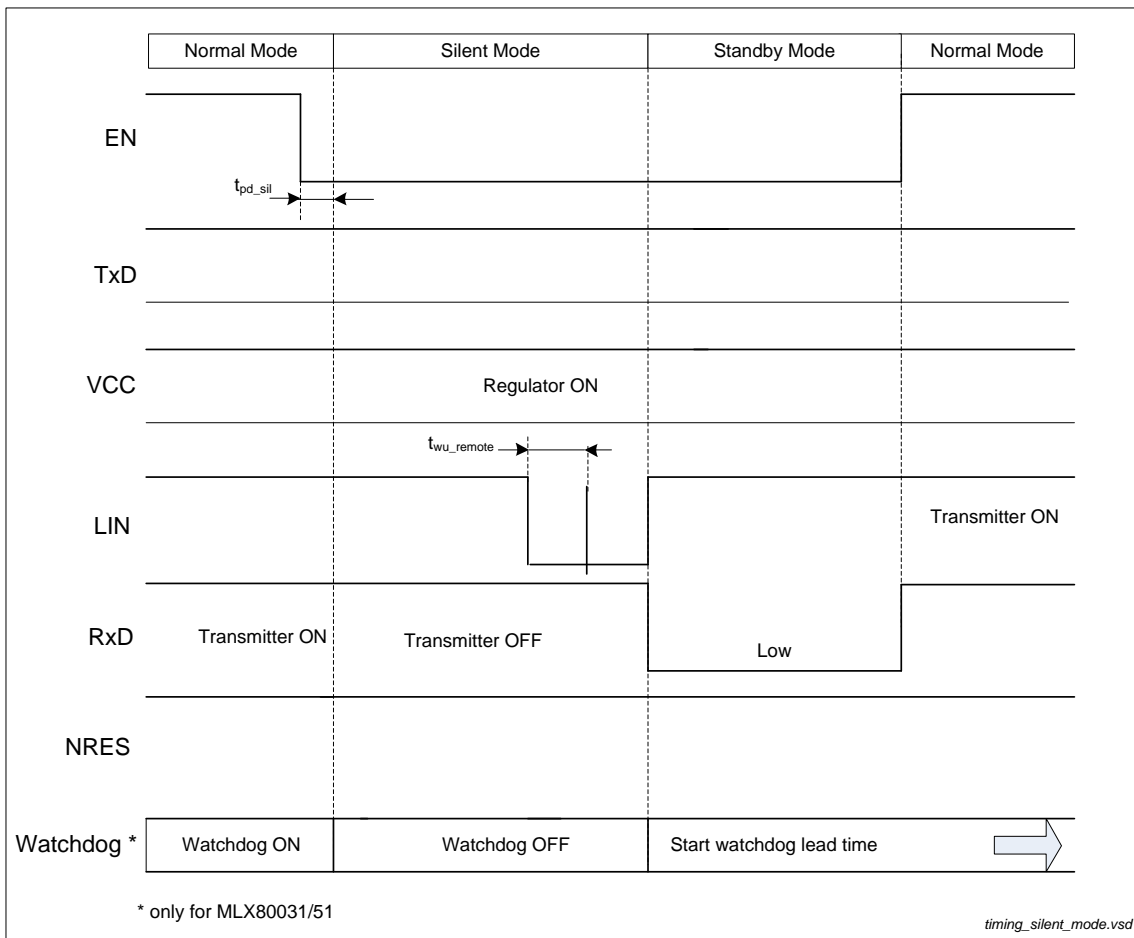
| Normal Mode | Silent Mode | Standby Mode | Normal Mode |
|---|---|---|---|

EN

$t_{pd\_sil}$

TxD

VCC

Regulator ON

$t_{wu\_remote}$

LIN

Transmitter ON

RxD

Transmitter ON

Transmitter OFF

Low

NRES

Watchdog *

| Watchdog ON | Watchdog OFF | Start watchdog lead time |
|---|---|---|

* only for MLX80031/51

timing_silent_mode.vsd